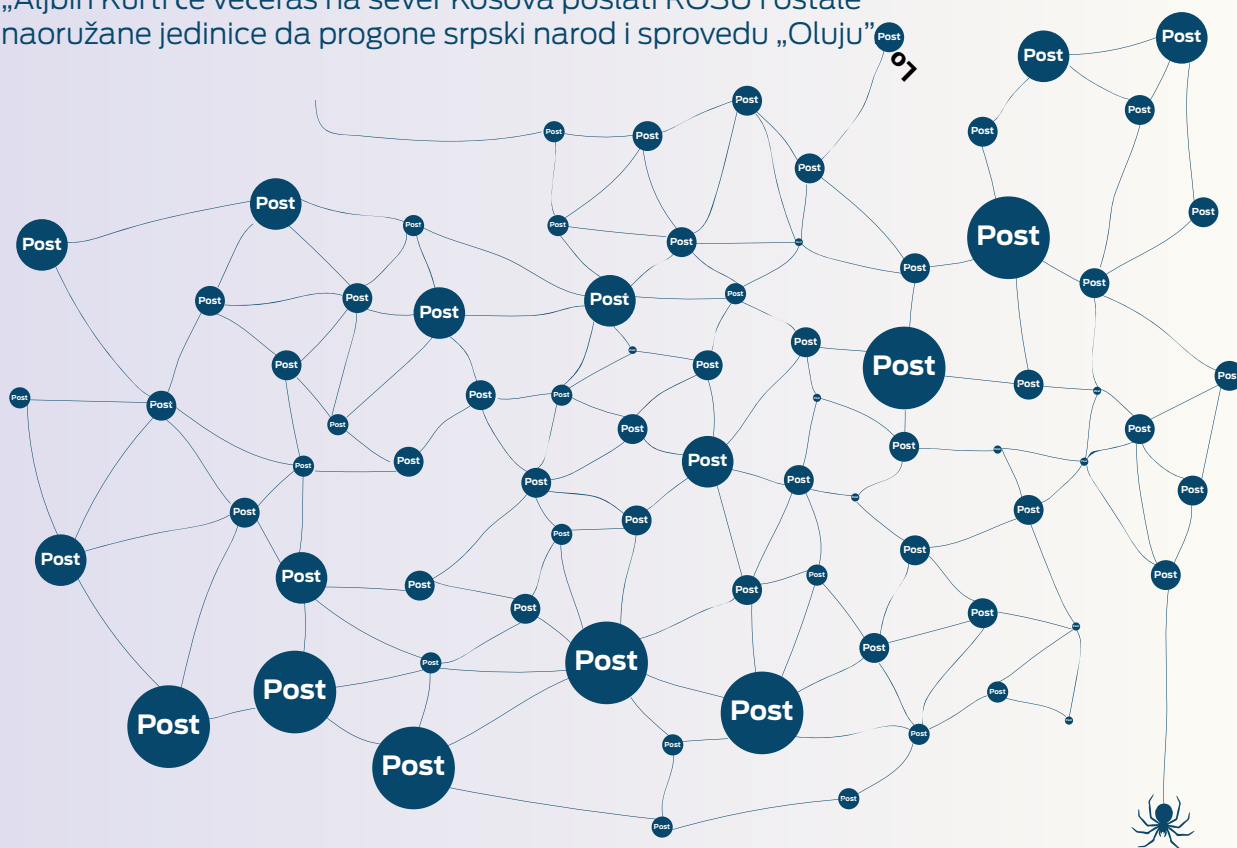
„Aljbin Kurti će večeras na sever Kosova poslati KOSB i ostale naoružane jedinice da progone srpski narod i sprovedu „Oluju”

01

Post Post Post Post Post Post Post Post Post Post Post Post Post Post Post Post Post Post Post Post Post Post Post Post Post Post Post Post Post Post Post Post Post Post Post Post Post Post Post Post Post Post Post Post Post Post Post Post Post Post Post Post Post Post Post Post Post Post Post Post Post Post Post Post